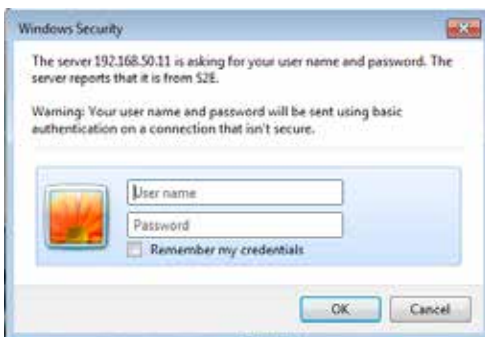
Windows Security

The server 192.168.50.11 is asking for your user name and password. The server reports that it is from S2E.

Warning: Your user name and password will be sent using basic authentication on a connection that isn't secure.

User name

Password

Remember my credentials

OK

Cancel